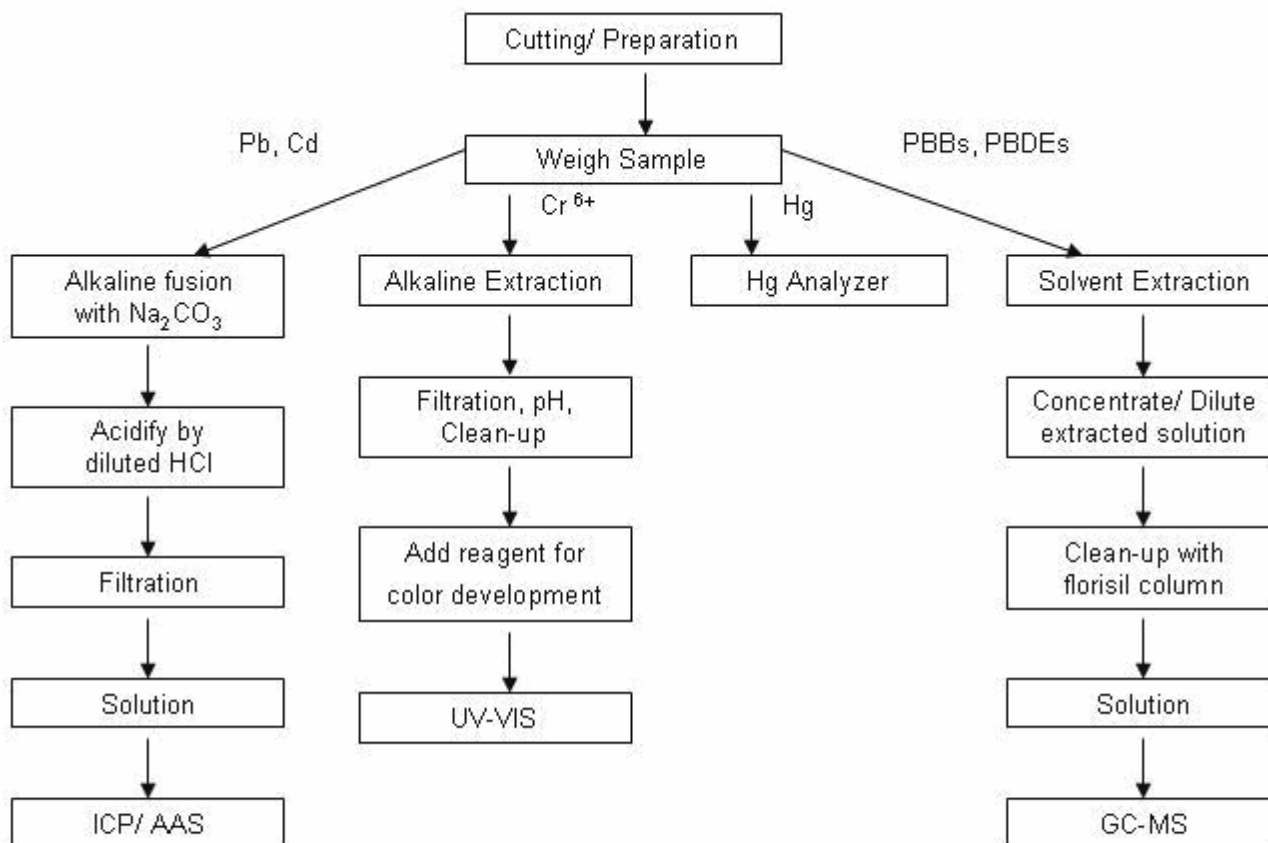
Cutting/ Preparation

Pb, Cd

Weigh Sample

PBBs, PBDEs

Cr $^{6+}$

Hg

Alkaline fusion with $Na_2CO_3$

Acidify by diluted HCl

Filtration

Solution

ICP/ AAS

Alkaline Extraction

Filtration, pH, Clean-up

Add reagent for color development

UV-VIS

Hg Analyzer

Solvent Extraction

Concentrate/ Dilute extracted solution

Clean-up with florisil column

Solution

GC-MS